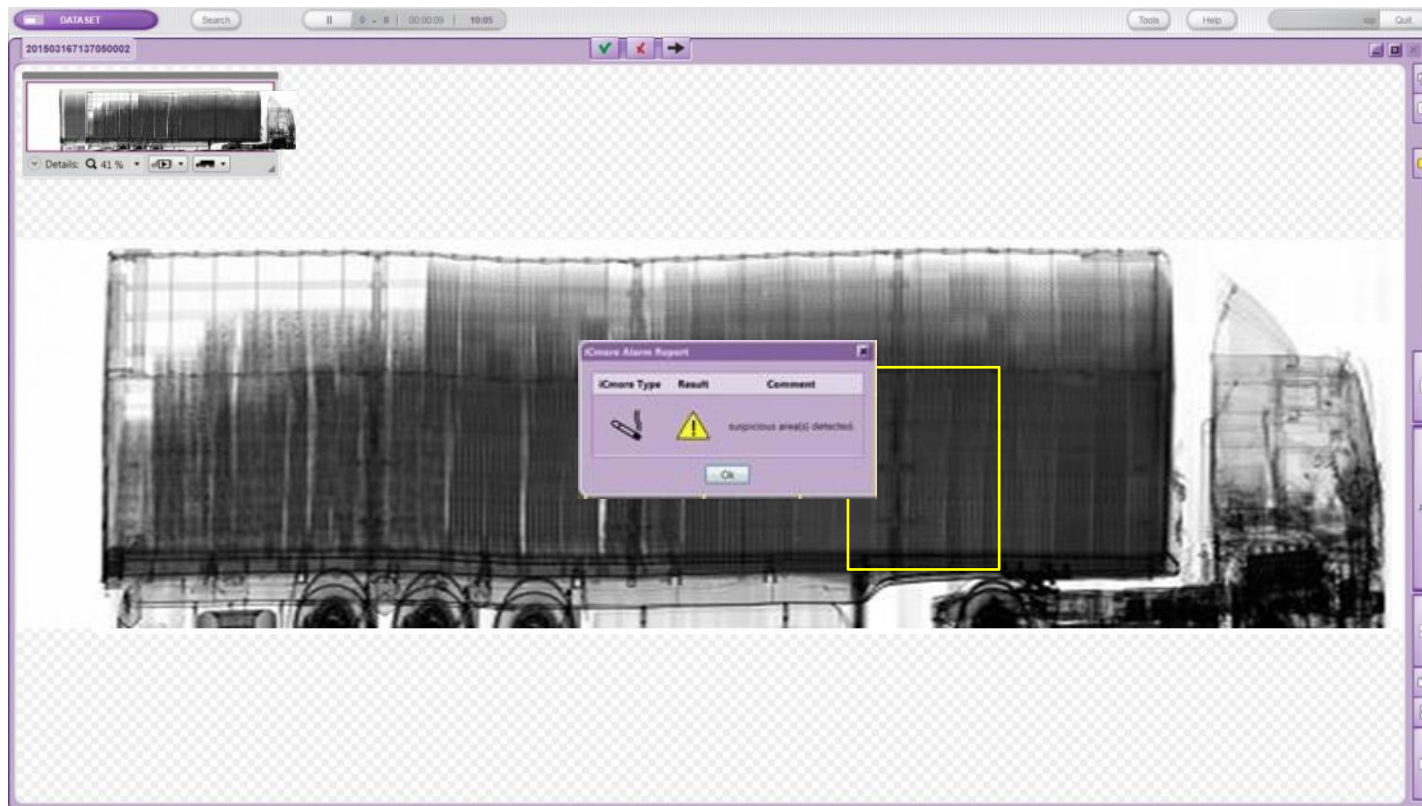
DATASET

Search

II 0 - 0 00:00:09 10:05

Tools

Help

iop Quit

201503167137050002

Details: 41 %

iCmore Alarm Report

| iCmore Type | Result | Comment |
|---|---|---|
| | | suspicious area(s) detected. |

Ok